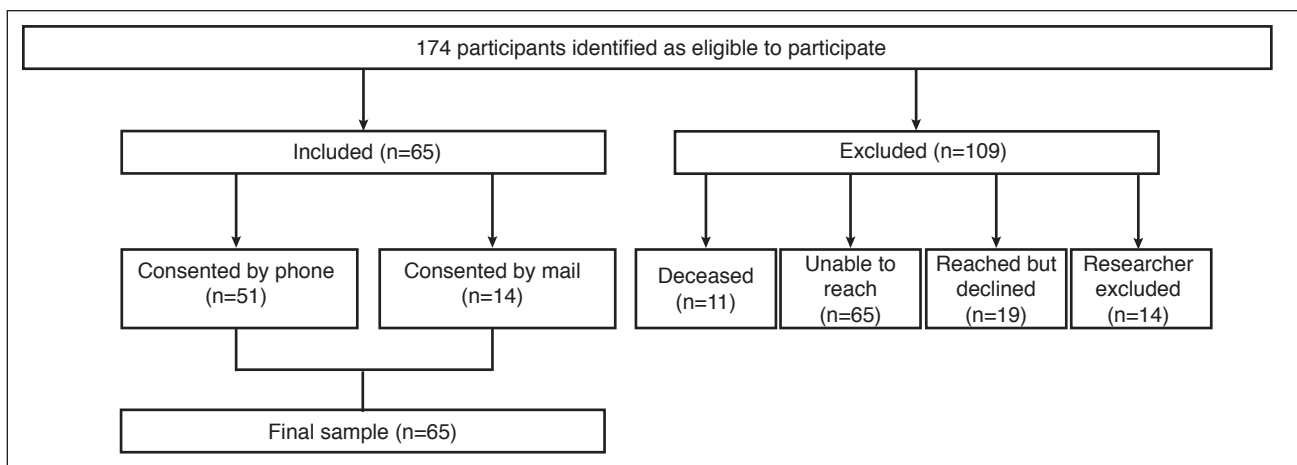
174 participants identified as eligible to participate

Included (n=65)

Excluded (n=109)

Consented by phone (n=51)

Consented by mail (n=14)

Deceased (n=11)

Unable to reach (n=65)

Reached but declined (n=19)

Researcher excluded (n=14)

Final sample (n=65)